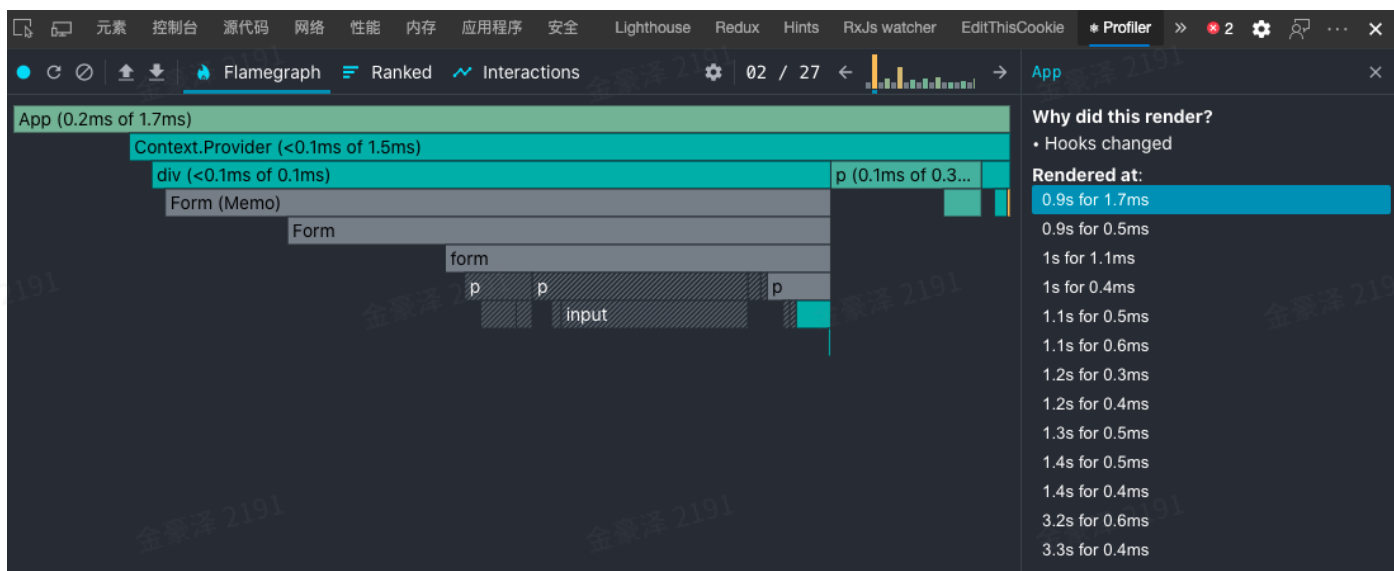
元素 控制台 源代码 网络 性能 内存 应用程序 安全 Lighthouse Redux Hints RxJs watcher EditThisCookie Profiler » 2

Flamegraph Ranked Interactions 02 / 27

App

App (0.2ms of 1.7ms)
Context.Provider (<0.1ms of 1.5ms)
div (<0.1ms of 0.1ms)
p (0.1ms of 0.3...
Form (Memo)
Form
form
p
p
p
input

Why did this render?
• Hooks changed

Rendered at:
0.9s for 1.7ms
0.9s for 0.5ms
1s for 1.1ms
1s for 0.4ms
1.1s for 0.5ms
1.1s for 0.6ms
1.2s for 0.3ms
1.2s for 0.4ms
1.3s for 0.5ms
1.4s for 0.5ms
1.4s for 0.4ms
3.2s for 0.6ms
3.3s for 0.4ms

金豪泽 2191